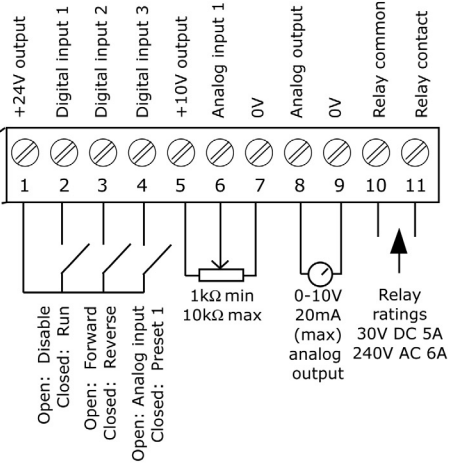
+24V output
Digital input 1
Digital input 2
Digital input 3
+10V output
Analog input 1
0V
Analog output
0V
Relay common
Relay contact

1 2 3 4 5 6 7 8 9 10 11

Open: Disable
Closed: Run

Open: Forward
Closed: Reverse

Open: Analog input
Closed: Preset 1

1kΩ min
10kΩ max

0-10V
20mA
(max)
analog
output

Relay
ratings
30V DC 5A
240V AC 6A